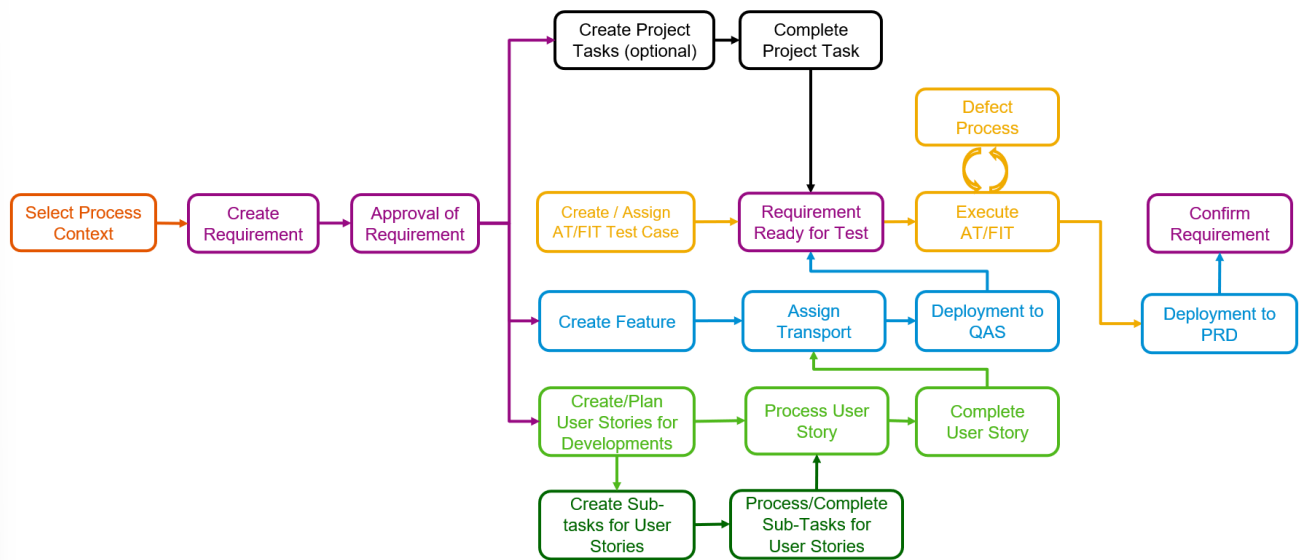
Select Process Context

Create Requirement

Approval of Requirement

Create Project Tasks (optional)

Complete Project Task

Defect Process

Create / Assign AT/FIT Test Case

Requirement Ready for Test

Execute AT/FIT

Confirm Requirement

Create Feature

Assign Transport

Deployment to QAS

Deployment to PRD

Create/Plan User Stories for Developments

Process User Story

Complete User Story

Create Sub-tasks for User Stories

Process/Complete Sub-Tasks for User Stories